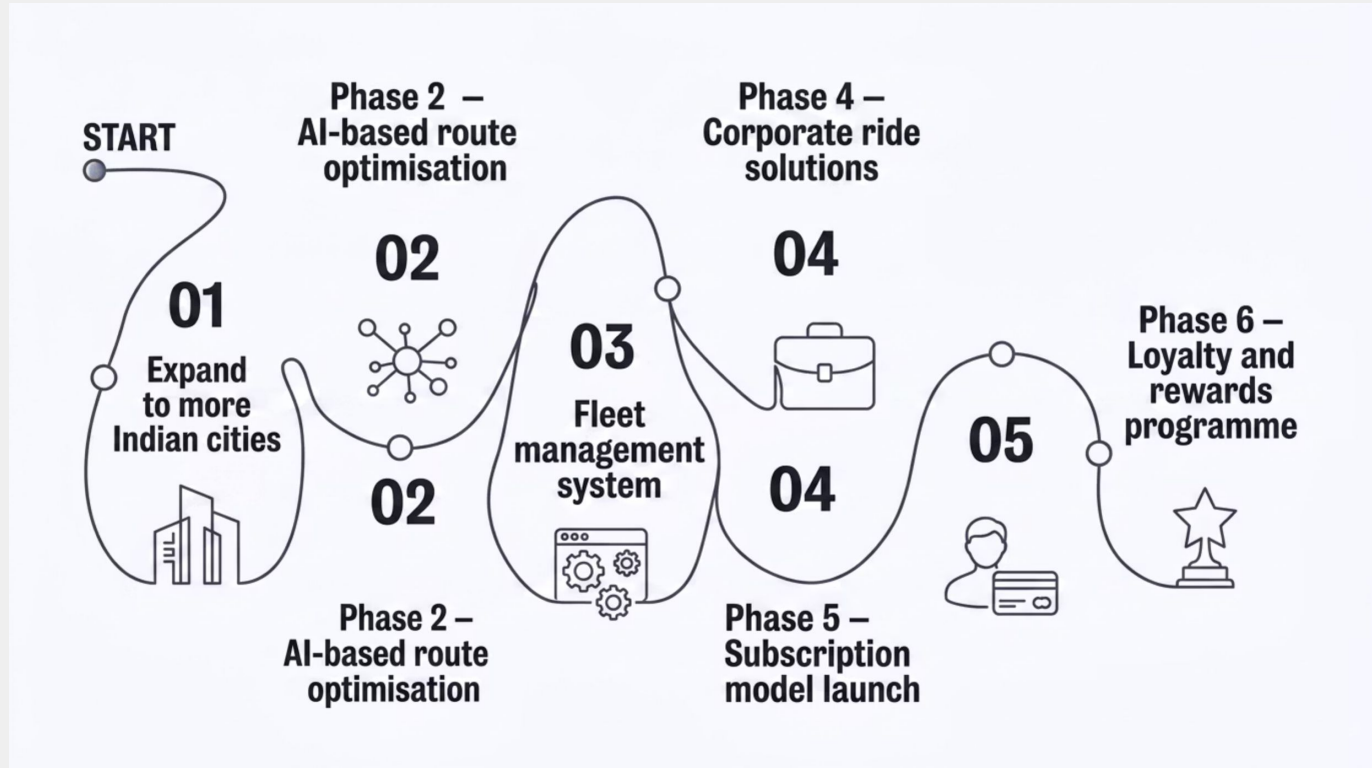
START

01

Expand to more Indian cities

Phase 2 – AI-based route optimisation

02

02

Phase 2 – AI-based route optimisation

03

Fleet management system

Phase 4 – Corporate ride solutions

04

04

Phase 5 – Subscription model launch

05

Phase 6 – Loyalty and rewards programme